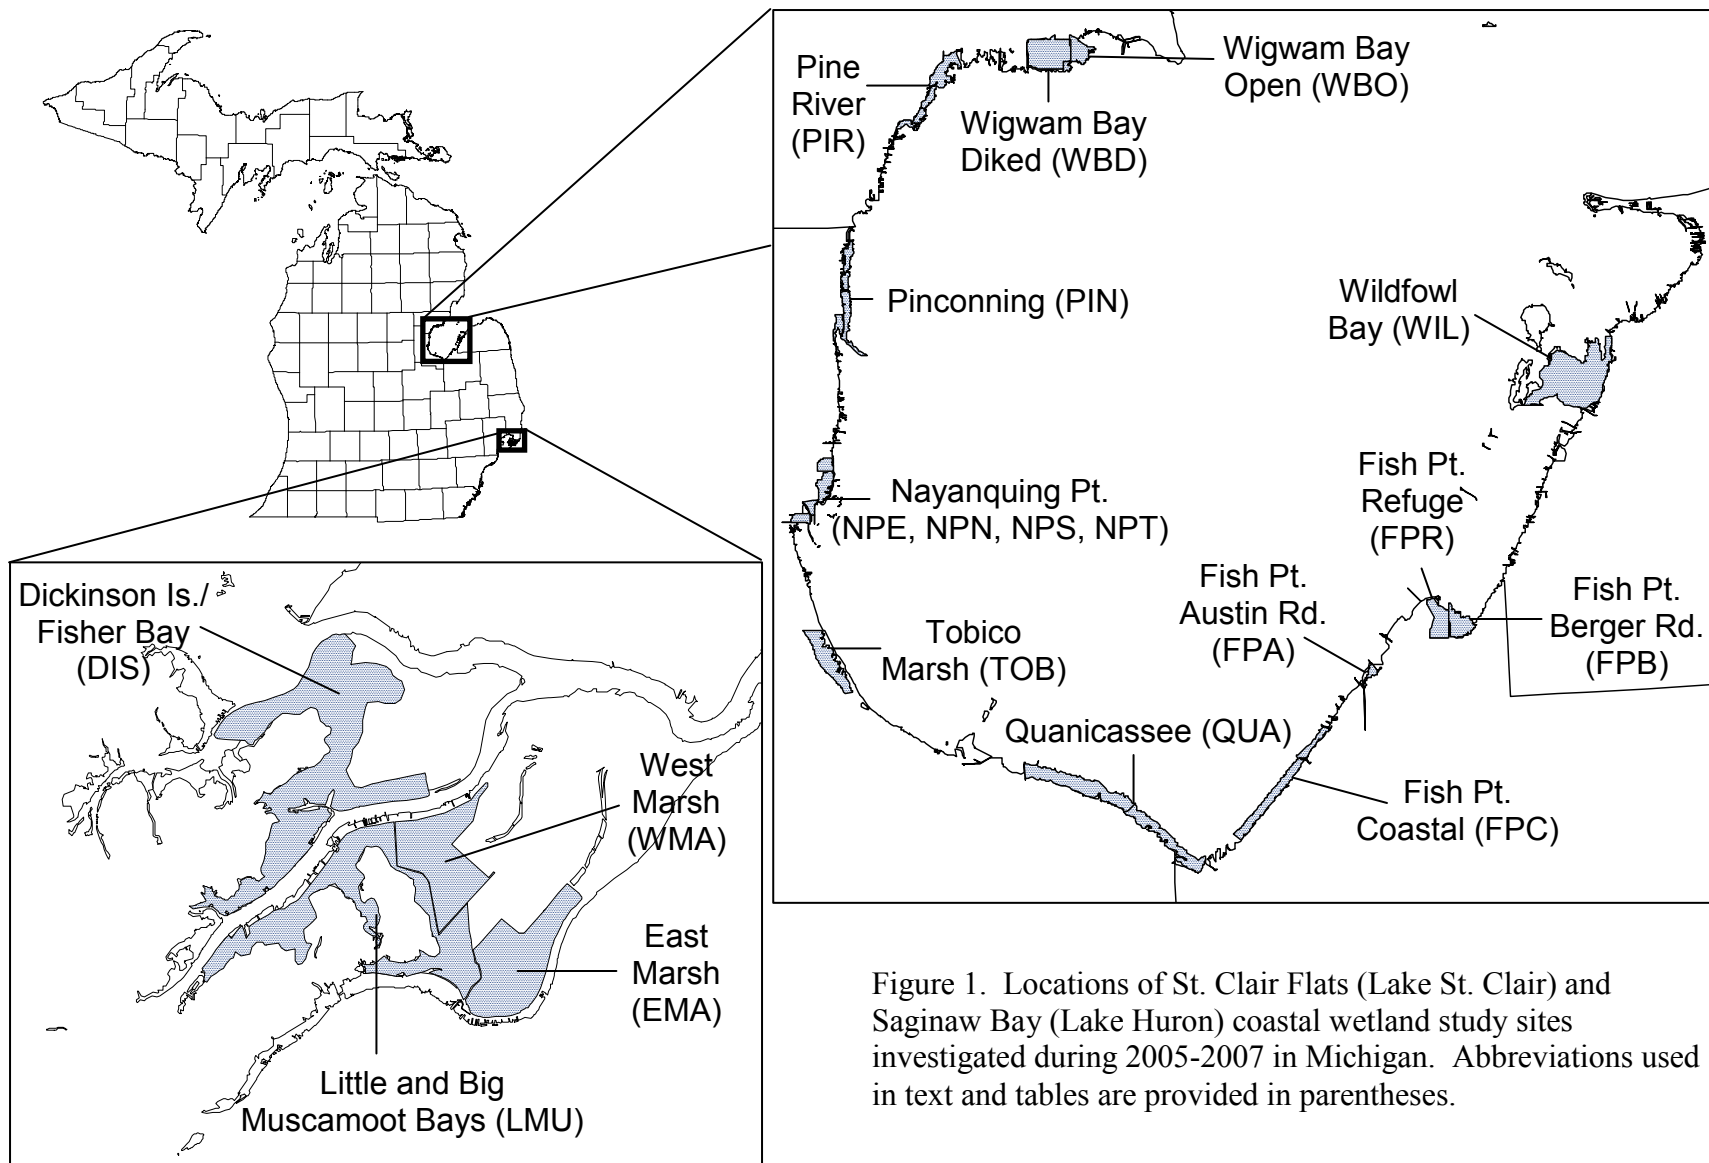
Pine River (PIR)

Wigwam Bay Diked (WBD)

Wigwam Bay Open (WBO)

Pinconning (PIN)

Wildfowl Bay (WIL)

Nayanquing Pt. (NPE, NPN, NPS, NPT)

Fish Pt. Refuge (FPR)

Fish Pt. Austin Rd. (FPA)

Fish Pt. Berger Rd. (FPB)

Tobico Marsh (TOB)

Quanicassee (QUA)

Fish Pt. Coastal (FPC)

Dickinson Is./ Fisher Bay (DIS)

West Marsh (WMA)

East Marsh (EMA)

Little and Big Muscamoot Bays (LMU)

Figure 1. Locations of St. Clair Flats (Lake St. Clair) and Saginaw Bay (Lake Huron) coastal wetland study sites investigated during 2005-2007 in Michigan. Abbreviations used in text and tables are provided in parentheses.